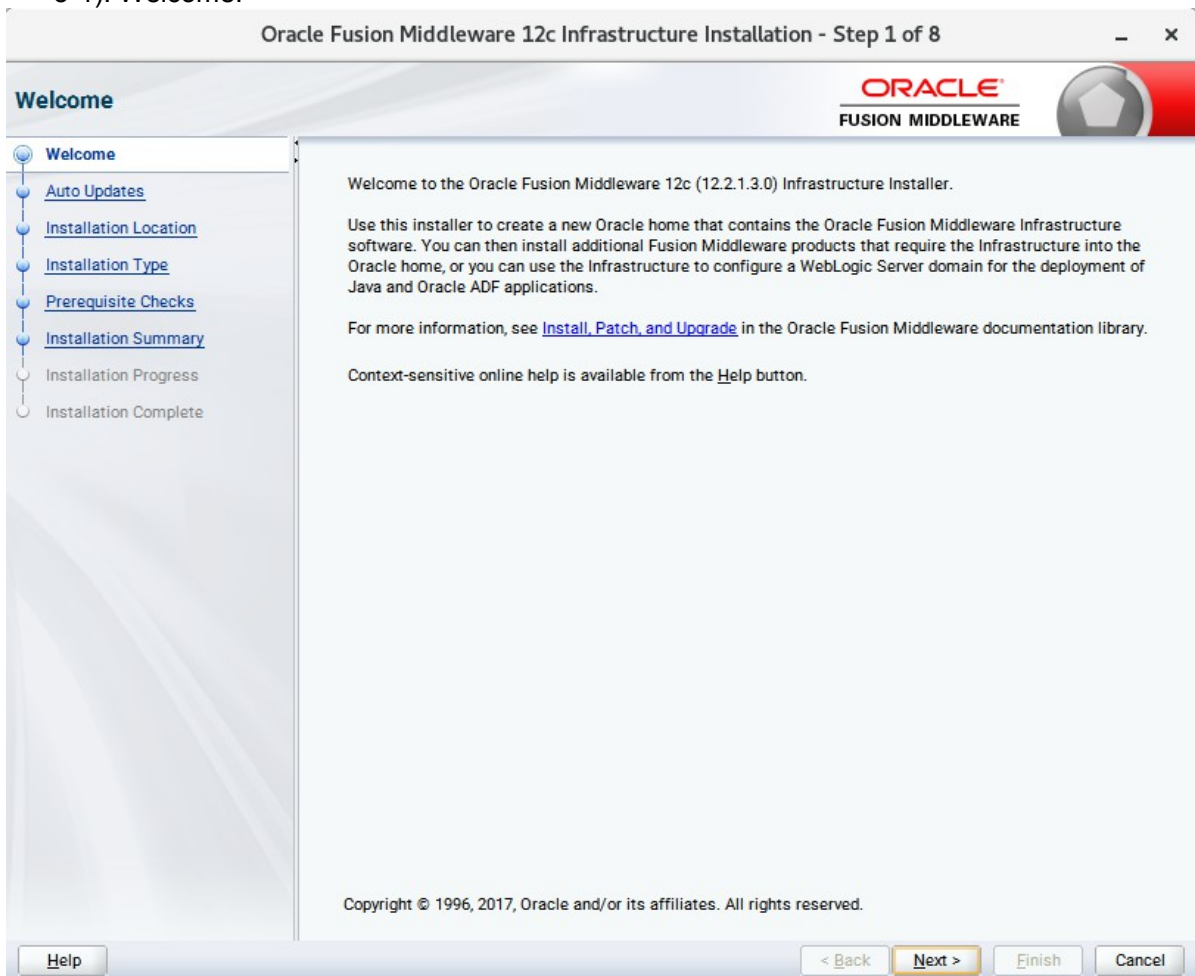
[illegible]. Welcome.

Oracle Fusion Middleware 12c Infrastructure Installation - Step 1 of 8

Welcome

ORACLE
FUSION MIDDLEWARE

Welcome
Auto Updates
Installation Location
Installation Type
Prerequisite Checks
Installation Summary
Installation Progress
Installation Complete

Welcome to the Oracle Fusion Middleware 12c (12.2.1.3.0) Infrastructure Installer.

Use this installer to create a new Oracle home that contains the Oracle Fusion Middleware Infrastructure software. You can then install additional Fusion Middleware products that require the Infrastructure into the Oracle home, or you can use the Infrastructure to configure a WebLogic Server domain for the deployment of Java and Oracle ADF applications.

For more information, see Install, Patch, and Upgrade in the Oracle Fusion Middleware documentation library.

Context-sensitive online help is available from the Help button.

Copyright © 1996, 2017, Oracle and/or its affiliates. All rights reserved.

Help

< Back
Next >
Finish
Cancel